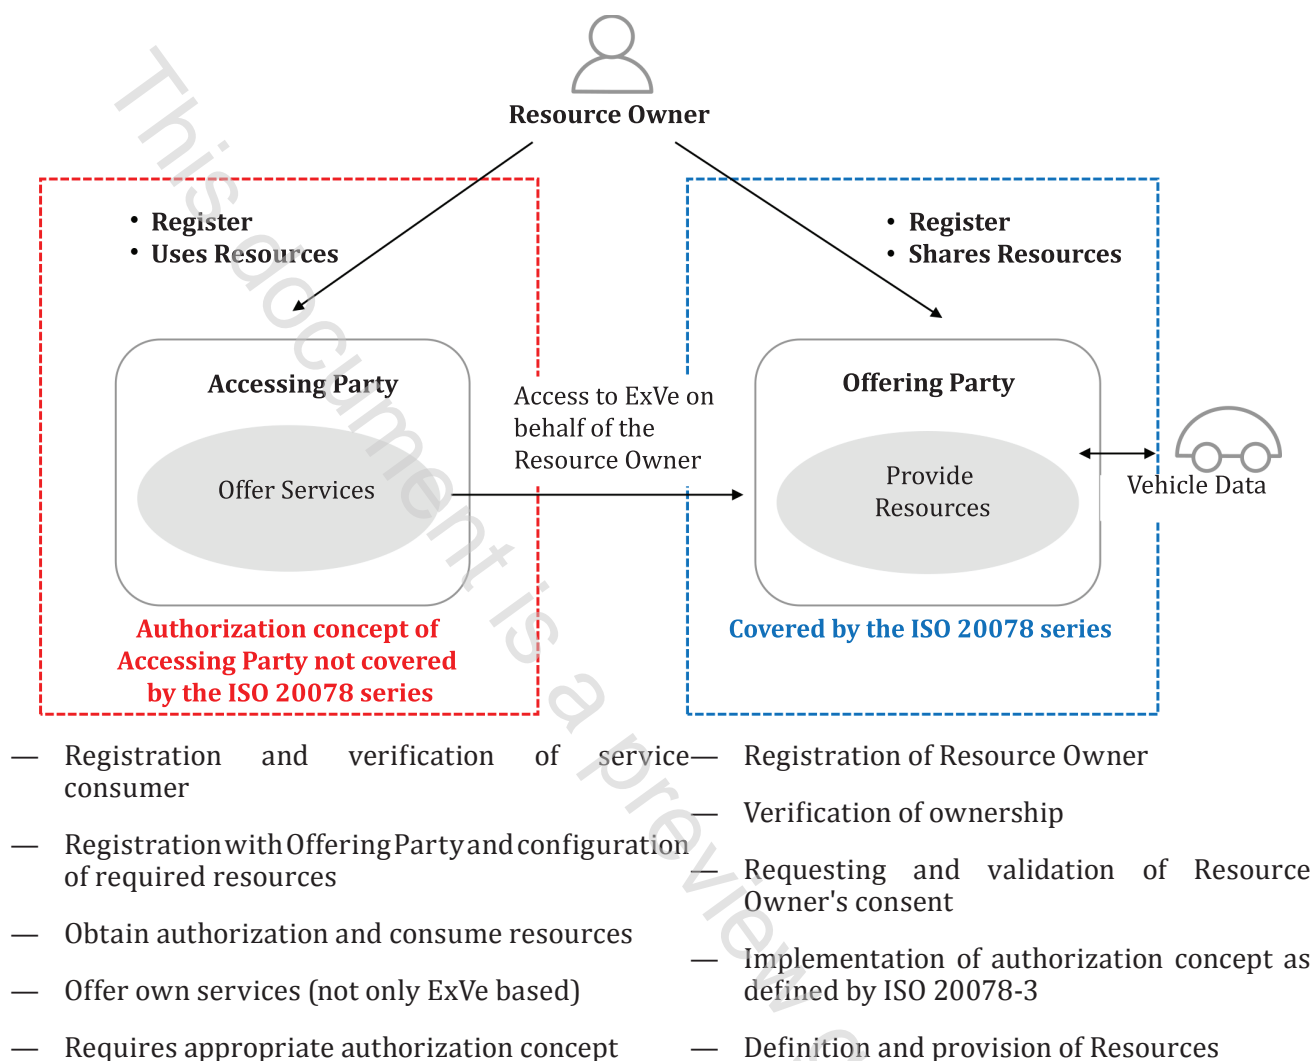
Resource Owner

• Register
• Uses Resources

Accessing Party

Offer Services

Authorization concept of Accessing Party not covered by the ISO 20078 series

Access to ExVe on behalf of the Resource Owner

• Register
• Shares Resources

Offering Party

Provide Resources

Vehicle Data

Covered by the ISO 20078 series

— Registration and verification of service consumer

— Registration with Offering Party and configuration of required resources

— Obtain authorization and consume resources

— Offer own services (not only ExVe based)

— Requires appropriate authorization concept

— Registration of Resource Owner

— Verification of ownership

— Requesting and validation of Resource Owner's consent

— Implementation of authorization concept as defined by ISO 20078-3

— Definition and provision of Resources

This document is a preview